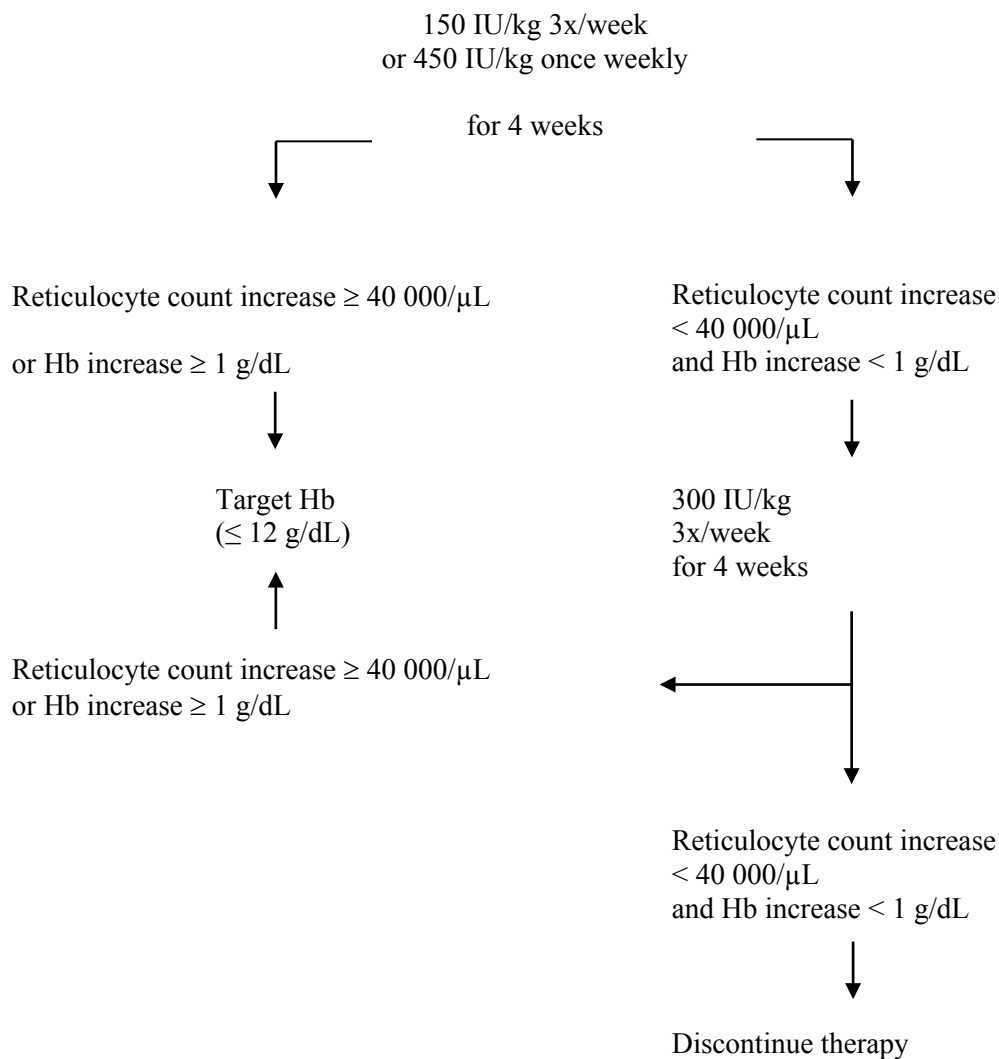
150 IU/kg 3x/week
or 450 IU/kg once weekly

for 4 weeks

Reticulocyte count increase ≥ 40 000/µL

or Hb increase ≥ 1 g/dL

Target Hb
(≤ 12 g/dL)

Reticulocyte count increase ≥ 40 000/µL
or Hb increase ≥ 1 g/dL

Reticulocyte count increase
< 40 000/µL
and Hb increase < 1 g/dL

300 IU/kg
3x/week
for 4 weeks

Reticulocyte count increase
< 40 000/µL
and Hb increase < 1 g/dL

Discontinue therapy